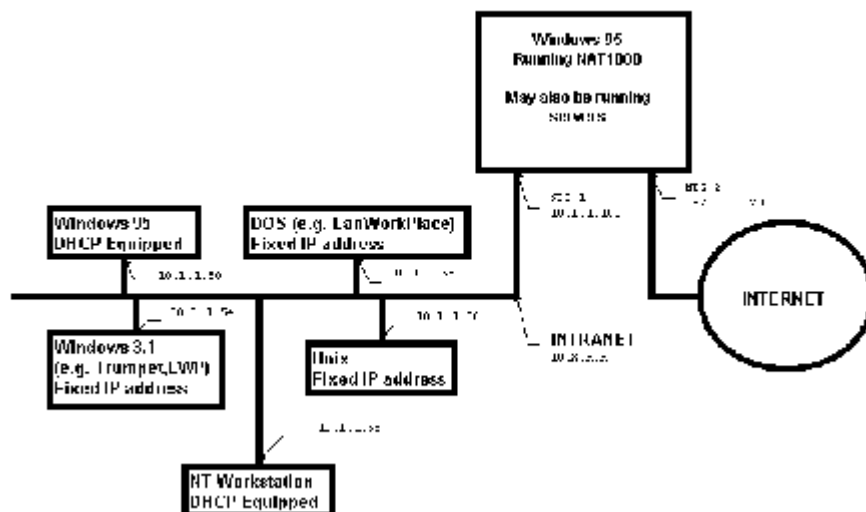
Windows 95
Running NAT1000

May also be running
servers

Windows 95
DHCP Equipped

DOS (e.g. LanWorkPlace)
Fixed IP address

10.1.1.50

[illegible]

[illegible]
10.1.1.100

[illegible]

INTERNET

10.1.1.56

10.1.1.70

Windows 3.1
(e.g. Trumpet,LWP)
Fixed IP address

Unix
Fixed IP address

INTRANET
10.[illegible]

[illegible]

NT Workstation
DHCP Equipped